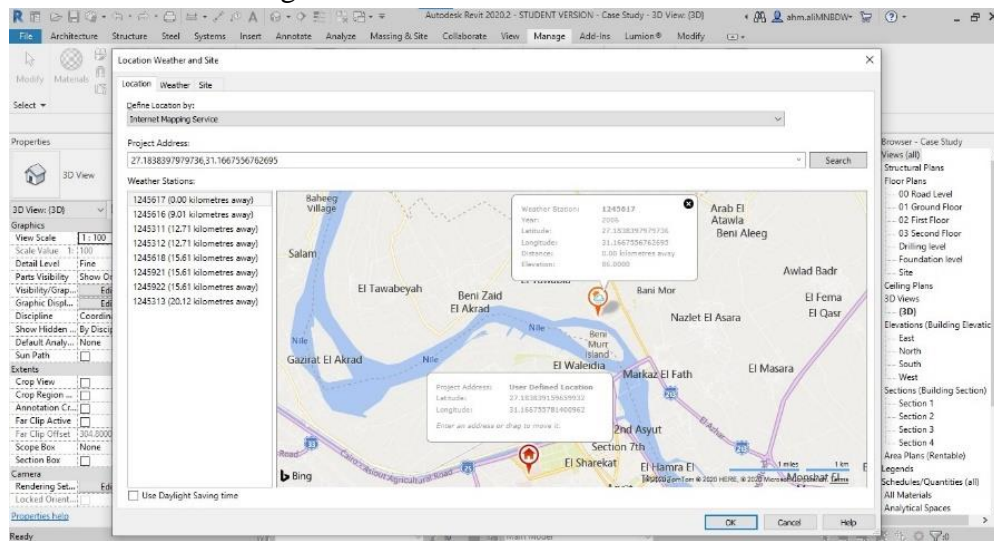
Autodesk Revit 2020.2 - STUDENT VERSION - Case Study - 3D View: {3D}
ahm.aliMNBDW
File Architecture Structure Steel Systems Insert Annotate Analyze Massing & Site Collaborate View Manage Add-Ins Lumion® Modify

Modify Materials

Select

Properties

3D View

3D View: {3D}
Graphics
View Scale 1 : 100
Scale Value 1: 100
Detail Level Fine
Parts Visibility Show Or
Visibility/Grap... Edi
Graphic Displ... Edi
Discipline Coordin
Show Hidden ... By Discip
Default Analy... None
Sun Path
Extents
Crop View
Crop Region ...
Annotation Cr...
Far Clip Active
Far Clip Offset 304.8000
Scope Box None
Section Box
Camera
Rendering Set... Edi
Locked Orient...
Properties help

Ready

Location Weather and Site

Location Weather Site

Define Location by:
Internet Mapping Service

Project Address:
27.1838397979736,31.1667556762695
Search

Weather Stations:
1245617 (0.00 kilometres away)
1245616 (9.01 kilometres away)
1245311 (12.71 kilometres away)
1245312 (12.71 kilometres away)
1245618 (15.61 kilometres away)
1245921 (15.61 kilometres away)
1245922 (15.61 kilometres away)
1245313 (20.12 kilometres away)

Weather Station: 1245617
Year: 2006
Latitude: 27.1838397979736
Longitude: 31.1667556762695
Distance: 0.00 kilometres away
Elevation: 00.0000

Baheeg Village
Salam
El Tawabeyah
Beni Zaid El Akrad
Arab El Atawla
Beni Aleeg
Awlad Badr
Bani Mor
El Fema
El Qasr
Nazlet El Asara
Nile
Beni Murr Island
Gazirat El Akrad
El Waleidia
Markaz El Fath
El Masara
2nd Asyut
Section 7th
El Sharekat
El Hamra El
Monshat El

Project Address: User Defined Location
Latitude: 27.18383915965993
Longitude: 31.166755781400962
Enter an address or drag to move it.

Bing
1 miles 1 km
© 2020 HERE, © 2020 Microsoft

Use Daylight Saving time

OK Cancel Help

Browser - Case Study
Views (all)
Structural Plans
Floor Plans
00 Road Level
01 Ground Floor
02 First Floor
03 Second Floor
Drilling level
Foundation level
Site
Ceiling Plans
3D Views
{3D}
Elevations (Building Elevatic
East
North
South
West
Sections (Building Section)
Section 1
Section 2
Section 3
Section 4
Area Plans (Rentable)
Legends
Schedules/Quantities (all)
All Materials
Analytical Spaces